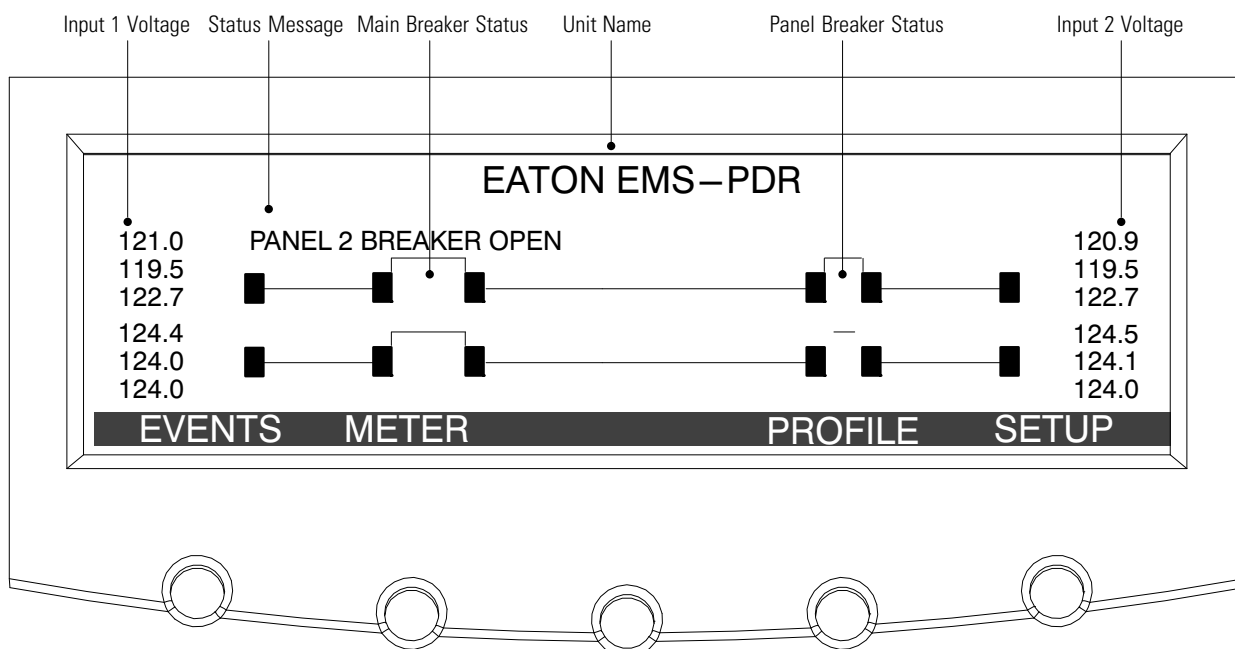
Input 1 Voltage Status Message Main Breaker Status Unit Name Panel Breaker Status Input 2 Voltage

EATON EMS−PDR

121.0
119.5
122.7

PANEL 2 BREAKER OPEN

120.9
119.5
122.7

124.4
124.0
124.0

124.5
124.1
124.0

EVENTS METER PROFILE SETUP